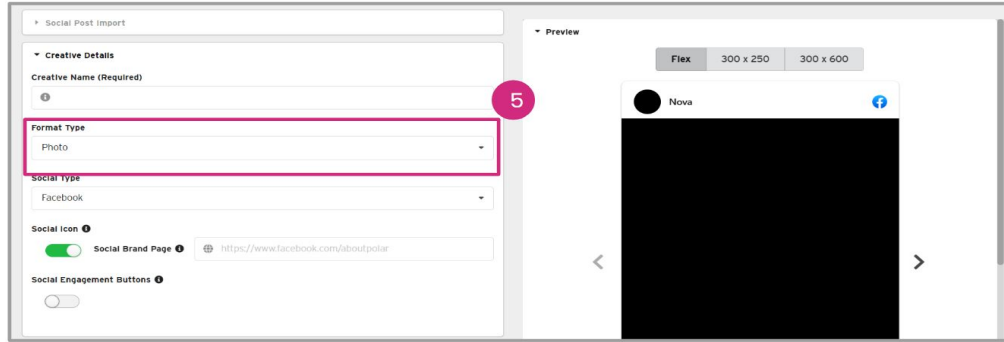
▸ Social Post Import

▾ Creative Details

Creative Name (Required)

5

Format Type

Photo

Social Type

Facebook

Social Icon

Social Brand Page

https://www.facebook.com/aboutpolar

Social Engagement Buttons

▾ Preview

Flex | 300 x 250 | 300 x 600

Nova